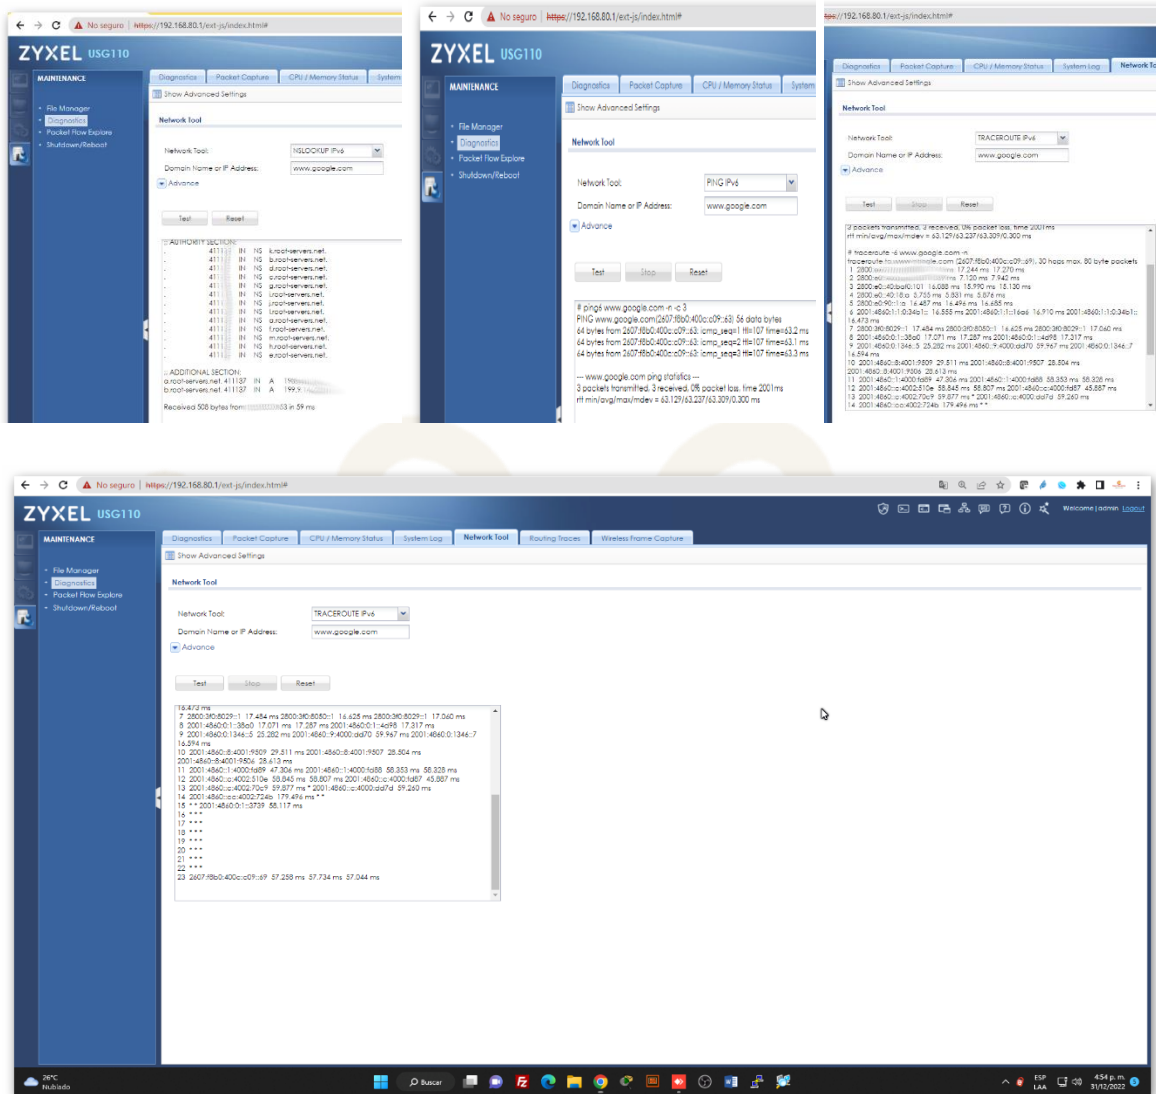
No seguro | https://192.168.80.1/ext-js/index.html#

ZYXEL USG110

MAINTENANCE

File Manager
Diagnostics
Packet Flow Explore
Shutdown/Reboot

Diagnostics | Packet Capture | CPU / Memory Status | System

Show Advanced Settings

Network Tool

Network Tool: NSLOOKUP IPv6
Domain Name or IP Address: www.google.com
Advance

Test | Reset

;; AUTHORITY SECTION:
. 4111 IN NS k.root-servers.net.
. 4111 IN NS b.root-servers.net.
. 4111 IN NS d.root-servers.net.
. 4111 IN NS c.root-servers.net.
. 4111 IN NS g.root-servers.net.
. 4111 IN NS l.root-servers.net.
. 4111 IN NS j.root-servers.net.
. 4111 IN NS i.root-servers.net.
. 4111 IN NS a.root-servers.net.
. 4111 IN NS f.root-servers.net.
. 4111 IN NS m.root-servers.net.
. 4111 IN NS h.root-servers.net.
. 4111 IN NS e.root-servers.net.

;; ADDITIONAL SECTION:
a.root-servers.net. 411137 IN A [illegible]
b.root-servers.net. 411137 IN A 199.9.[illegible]

Received 508 bytes from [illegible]53 in 59 ms

No seguro | https://192.168.80.1/ext-js/index.html#

ZYXEL USG110

MAINTENANCE

File Manager
Diagnostics
Packet Flow Explore
Shutdown/Reboot

Diagnostics | Packet Capture | CPU / Memory Status | System

Show Advanced Settings

Network Tool

Network Tool: PING IPv6
Domain Name or IP Address: www.google.com
Advance

Test | Stop | Reset

# ping6 www.google.com -n -c 3
PING www.google.com(2607:f8b0:400c:c09::63) 56 data bytes
64 bytes from 2607:f8b0:400c:c09::63: icmp_seq=1 ttl=107 time=63.2 ms
64 bytes from 2607:f8b0:400c:c09::63: icmp_seq=2 ttl=107 time=63.1 ms
64 bytes from 2607:f8b0:400c:c09::63: icmp_seq=3 ttl=107 time=63.3 ms

--- www.google.com ping statistics ---
3 packets transmitted, 3 received, 0% packet loss, time 2001ms
rtt min/avg/max/mdev = 63.129/63.237/63.309/0.300 ms

https://192.168.80.1/ext-js/index.html#

Diagnostics | Packet Capture | CPU / Memory Status | System Log | Network To

Show Advanced Settings

Network Tool

Network Tool: TRACEROUTE IPv6
Domain Name or IP Address: www.google.com
Advance

Test | Stop | Reset

3 packets transmitted, 3 received, 0% packet loss, time 2001ms
rtt min/avg/max/mdev = 63.129/63.237/63.309/0.300 ms

# traceroute -6 www.google.com -n
traceroute to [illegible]le.com (2607:f8b0:400c:c09::69), 30 hops max, 80 byte packets
1 2800:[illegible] 17.244 ms 17.270 ms
2 2800:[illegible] ms 7.150 ms 7.942 ms
3 2800:e0::40:ba:f0:101 16.088 ms 15.990 ms 18.130 ms
4 2800:e0::40:18::c 5.755 ms 5.831 ms 5.876 ms
5 2800:e0:90::1:a 16.487 ms 16.496 ms 16.685 ms
6 2001:4860:1:1:0:34b1:: 16.555 ms 2001:4860:1:1::f1:6a6 16.910 ms 2001:4860:1:1:0:34b1::
16.473 ms
7 2800:3f0:8029::1 17.484 ms 2800:3f0:8050::1 16.625 ms 2800:3f0:8029::1 17.060 ms
8 2001:4860:0:1::38a0 17.071 ms 17.287 ms 2001:4860:0:1::4d98 17.317 ms
9 2001:4860:0:1346::5 25.282 ms 2001:4860::9:4000:dd70 59.967 ms 2001:4860:0:1346::7
16.594 ms
10 2001:4860::8:4001:9509 29.511 ms 2001:4860::8:4001:9507 28.504 ms
2001:4860::8:4001:9506 28.613 ms
11 2001:4860::1:4000:fd89 47.306 ms 2001:4860::1:4000:fd88 58.353 ms 58.328 ms
12 2001:4860::c:4002:510e 58.845 ms 58.807 ms 2001:4860::c:4000:fd87 45.887 ms
13 2001:4860::c:4002:70c9 59.877 ms * 2001:4860::c:4000:dd7d 59.260 ms
14 2001:4860::c:4002:724b 179.496 ms * *

No seguro | https://192.168.80.1/ext-js/index.html#

ZYXEL USG110

Welcome | admin Logout

MAINTENANCE

File Manager
Diagnostics
Packet Flow Explore
Shutdown/Reboot

Diagnostics | Packet Capture | CPU / Memory Status | System Log | Network Tool | Routing Traces | Wireless Frame Capture

Show Advanced Settings

Network Tool

Network Tool: TRACEROUTE IPv6
Domain Name or IP Address: www.google.com
Advance

Test | Stop | Reset

16.473 ms
7 2800:3f0:8029::1 17.484 ms 2800:3f0:8050::1 16.625 ms 2800:3f0:8029::1 17.060 ms
8 2001:4860:0:1::38a0 17.071 ms 17.287 ms 2001:4860:0:1::4d98 17.317 ms
9 2001:4860:0:1346::5 25.282 ms 2001:4860::9:4000:dd70 59.967 ms 2001:4860:0:1346::7
16.594 ms
10 2001:4860::8:4001:9509 29.511 ms 2001:4860::8:4001:9507 28.504 ms
2001:4860::8:4001:9506 28.613 ms
11 2001:4860::1:4000:fd89 47.306 ms 2001:4860::1:4000:fd88 58.353 ms 58.328 ms
12 2001:4860::c:4002:510e 58.845 ms 58.807 ms 2001:4860::c:4000:fd87 45.887 ms
13 2001:4860::c:4002:70c9 59.877 ms * 2001:4860::c:4000:dd7d 59.260 ms
14 2001:4860::c:4002:724b 179.496 ms * *
15 * * 2001:4860:0:1::3739 58.117 ms
16 * * *
17 * * *
18 * * *
19 * * *
20 * * *
21 * * *
22 * * *
23 2607:f8b0:400c:c09::69 57.258 ms 57.734 ms 57.044 ms

26°C Nublado
Buscar
ESP LAA
4:54 p. m. 31/12/2022